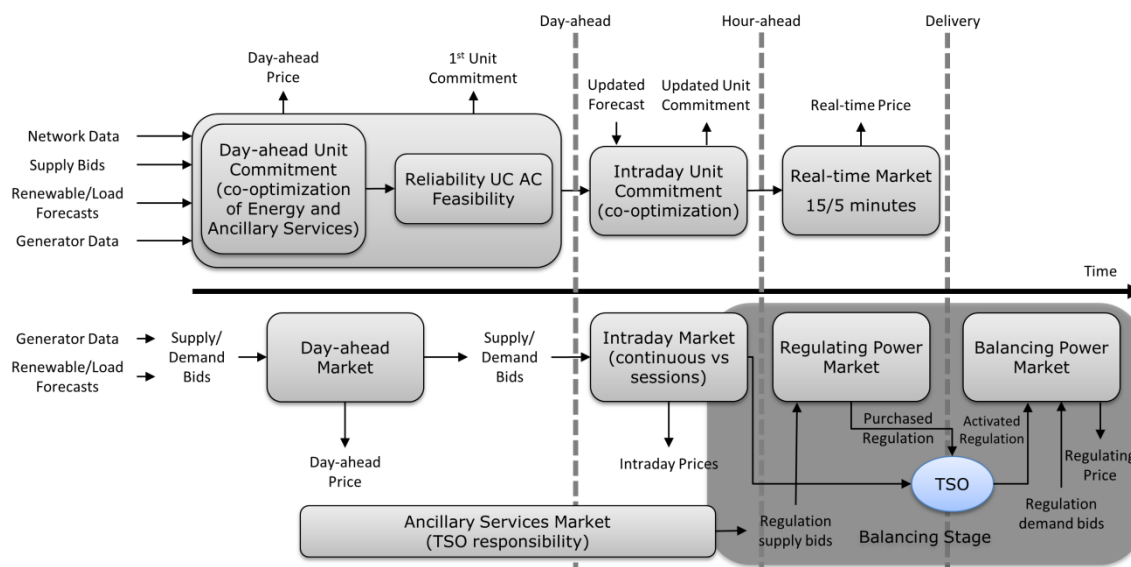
Day-ahead

Hour-ahead

Delivery

Day-ahead Price

1st Unit Commitment

Network Data

Supply Bids

Renewable/Load Forecasts

Generator Data

Day-ahead Unit Commitment (co-optimization of Energy and Ancillary Services)

Reliability UC AC Feasibility

Updated Forecast

Updated Unit Commitment

Intraday Unit Commitment (co-optimization)

Real-time Price

Real-time Market 15/5 minutes

Time

Generator Data

Renewable/Load Forecasts

Supply/ Demand Bids

Day-ahead Market

Day-ahead Price

Supply/ Demand Bids

Intraday Market (continuous vs sessions)

Intraday Prices

Regulating Power Market

Purchased Regulation

Activated Regulation

Balancing Power Market

Regulating Price

TSO

Regulation demand bids

Ancillary Services Market (TSO responsibility)

Regulation supply bids

Balancing Stage